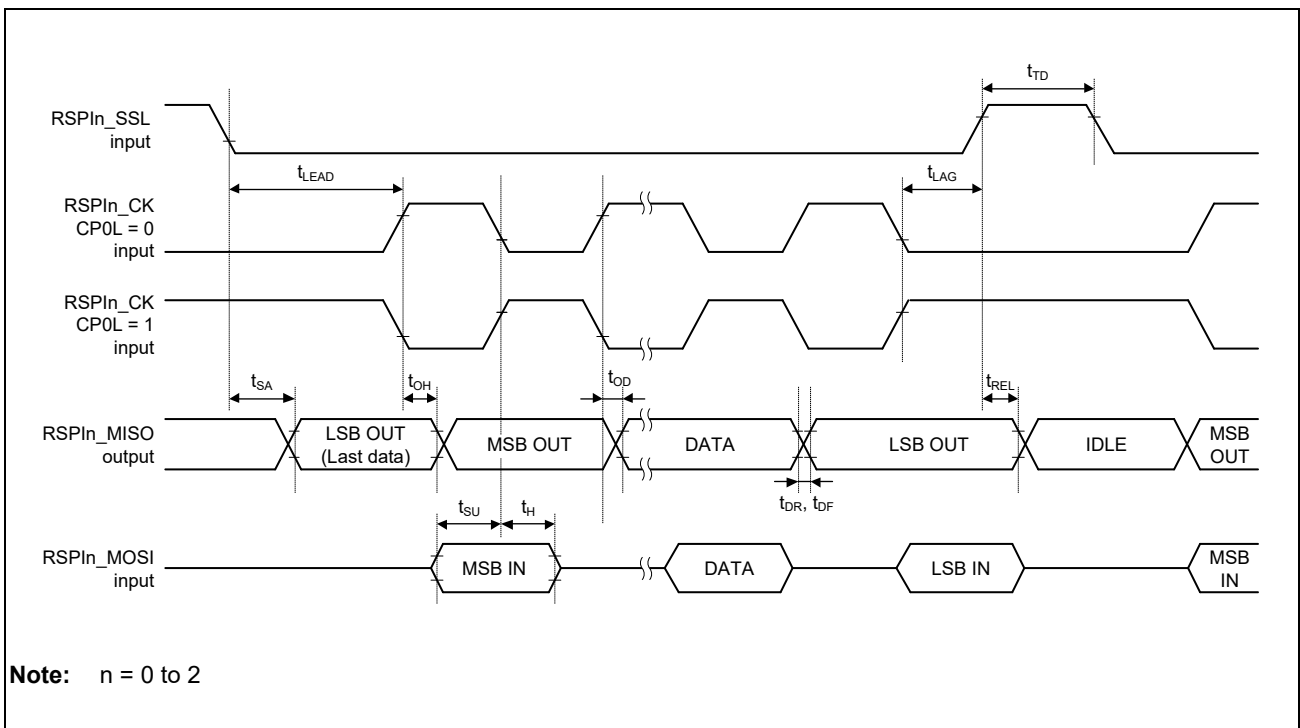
$t_{TD}$

RSPIn_SSL input

$t_{LEAD}$

$t_{LAG}$

RSPIn_CK CP0L = 0 input

RSPIn_CK CP0L = 1 input

$t_{SA}$

$t_{OH}$

$t_{OD}$

$t_{REL}$

RSPIn_MISO output

LSB OUT (Last data)

MSB OUT

DATA

LSB OUT

IDLE

MSB OUT

$t_{DR}$, $t_{DF}$

$t_{SU}$

$t_{H}$

RSPIn_MOSI input

MSB IN

DATA

LSB IN

MSB IN

**Note:** n = 0 to 2